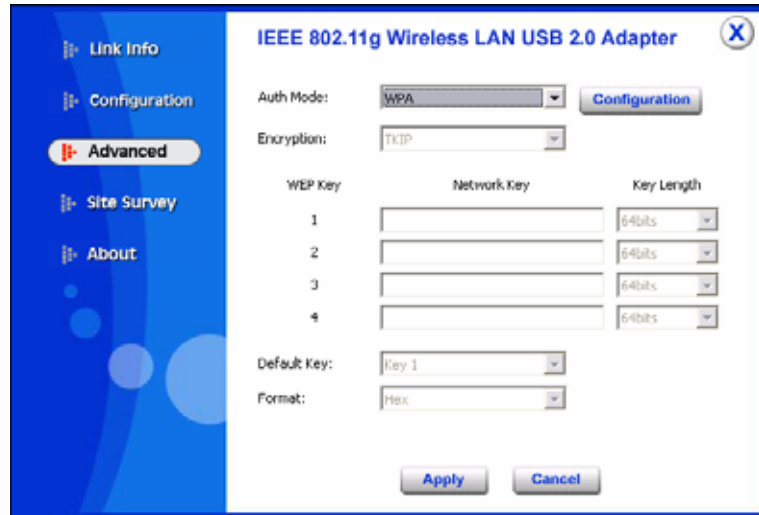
Link Info
Configuration
Advanced
Site Survey
About

IEEE 802.11g Wireless LAN USB 2.0 Adapter

X

Auth Mode: WPA Configuration
Encryption: TKIP

| WEP Key | Network Key | Key Length |
|---|---|---|
| 1 | | 64bits |
| 2 | | 64bits |
| 3 | | 64bits |
| 4 | | 64bits |

Default Key: Key 1
Format: Hex

Apply Cancel